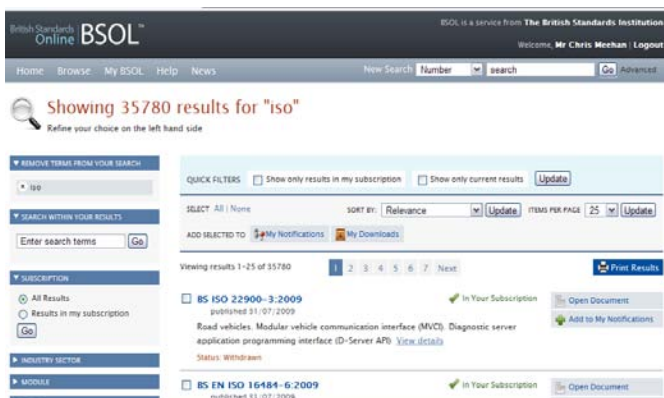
British Standards Online BSOL

BSOL is a service from The British Standards Institution

Welcome, Mr Chris Meehan | Logout

Home Browse My BSOL Help News

New Search Number search Go Advanced

Showing 35780 results for "iso"

Refine your choice on the left hand side

REMOVE TERMS FROM YOUR SEARCH

iso

SEARCH WITHIN YOUR RESULTS

Enter search terms Go

SUBSCRIPTION

All Results

Results in my subscription

Go

INDUSTRY SECTOR

MODULE

QUICK FILTERS Show only results in my subscription Show only current results Update

SELECT All | None SORT BY: Relevance Update ITEMS PER PAGE 25 Update

ADD SELECTED TO My Notifications My Downloads

Viewing results 1-25 of 35780 1 2 3 4 5 6 7 Next Print Results

BS ISO 22900-3:2009
published 31/07/2009
Road vehicles. Modular vehicle communication interface (MVCI). Diagnostic server application programming interface (D-Server API) View details
Status: Withdrawn

In Your Subscription

Open Document

Add to My Notifications

BS EN ISO 16484-6:2009
published 31/07/2009

In Your Subscription

Open Document